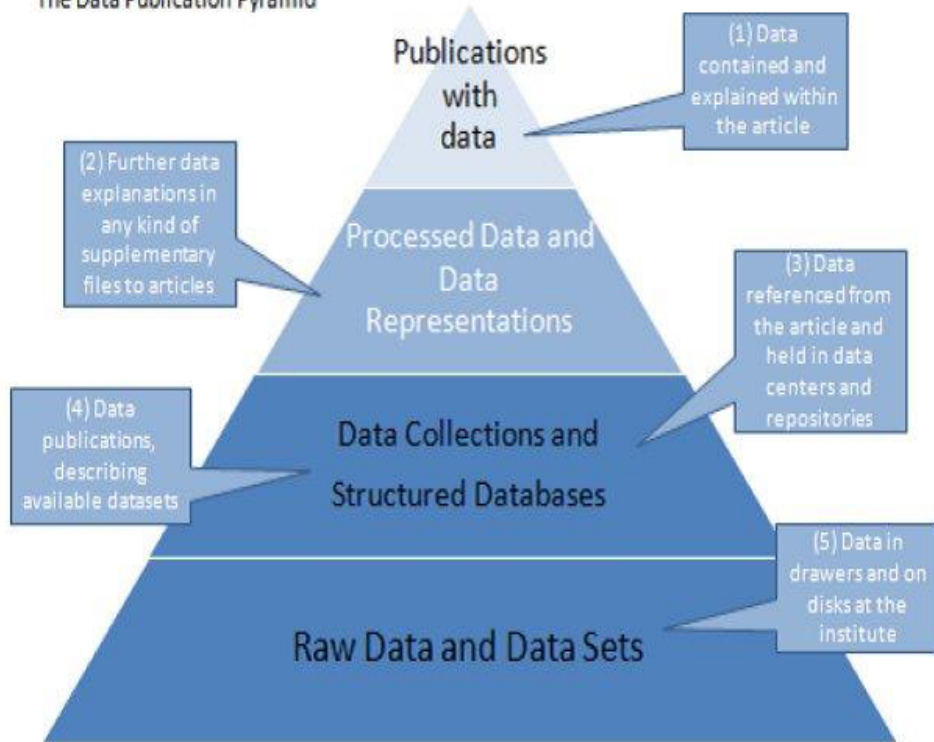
The Data Publication Pyramid

Publications with data

(1) Data contained and explained within the article

(2) Further data explanations in any kind of supplementary files to articles

Processed Data and Data Representations

(3) Data referenced from the article and held in data centers and repositories

(4) Data publications, describing available datasets

Data Collections and Structured Databases

(5) Data in drawers and on disks at the institute

Raw Data and Data Sets